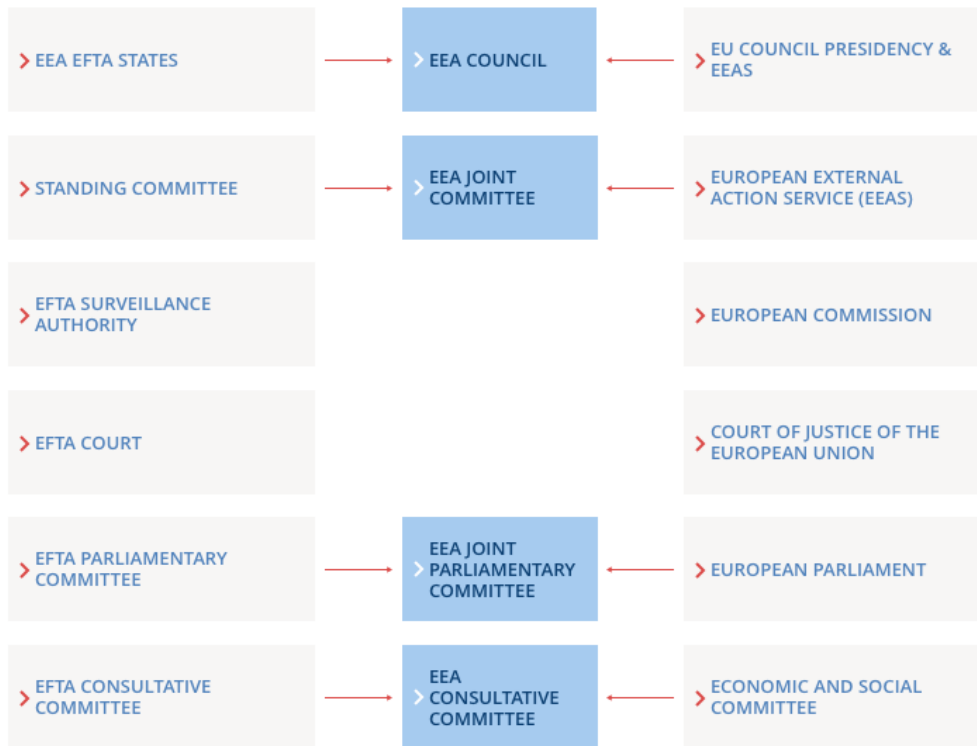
EEA EFTA STATES

EEA COUNCIL

EU COUNCIL PRESIDENCY & EEAS

STANDING COMMITTEE

EEA JOINT COMMITTEE

EUROPEAN EXTERNAL ACTION SERVICE (EEAS)

EFTA SURVEILLANCE AUTHORITY

EUROPEAN COMMISSION

EFTA COURT

COURT OF JUSTICE OF THE EUROPEAN UNION

EFTA PARLIAMENTARY COMMITTEE

EEA JOINT PARLIAMENTARY COMMITTEE

EUROPEAN PARLIAMENT

EFTA CONSULTATIVE COMMITTEE

EEA CONSULTATIVE COMMITTEE

ECONOMIC AND SOCIAL COMMITTEE